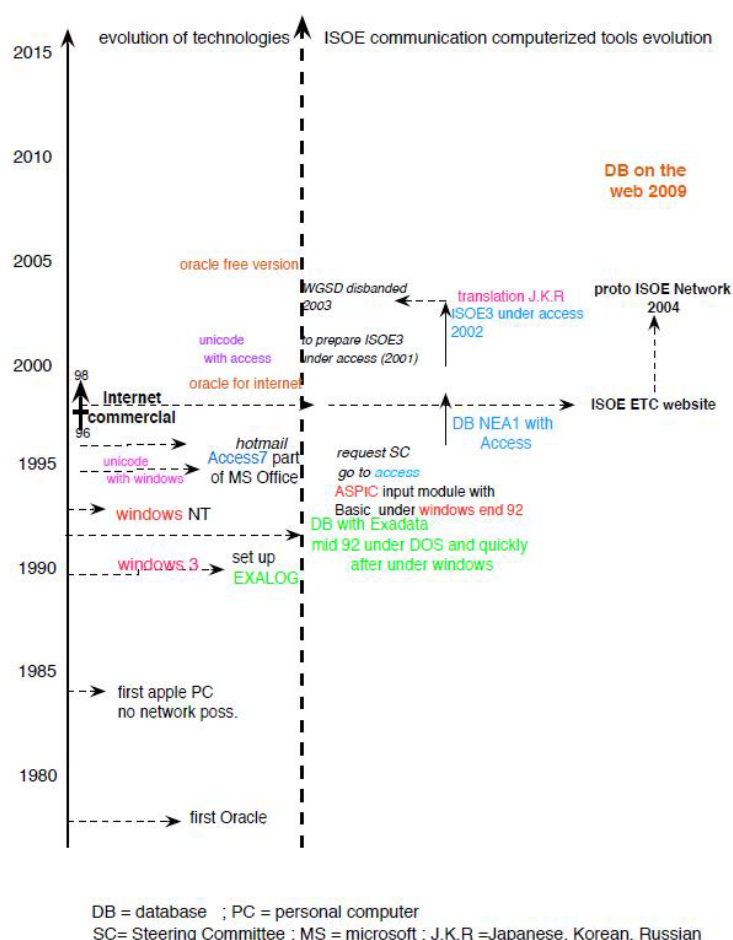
2015
evolution of technologies
ISOE communication computerized tools evolution

2010

DB on the web 2009

2005

oracle free version

WGSD disbanded 2003

translation J.K.R

ISOE3 under access 2002

proto ISOE Network 2004

unicode with access

to prepare ISOE3 under access (2001)

2000

oracle for internet

98

Internet commercial

96

ISOE ETC website

DB NEA1 with Access

1995

hotmail

Access7 part of MS Office

unicode with windows

request SC go to access

ASPIC input module with Basic under windows end 92

windows NT

DB with Exadata mid 92 under DOS and quickly after under windows

1990

windows 3

set up EXALOG

1985

first apple PC no network poss.

1980

first Oracle

DB = database ; PC = personal computer
SC= Steering Committee ; MS = microsoft ; J.K.R =Japanese, Korean, Russian